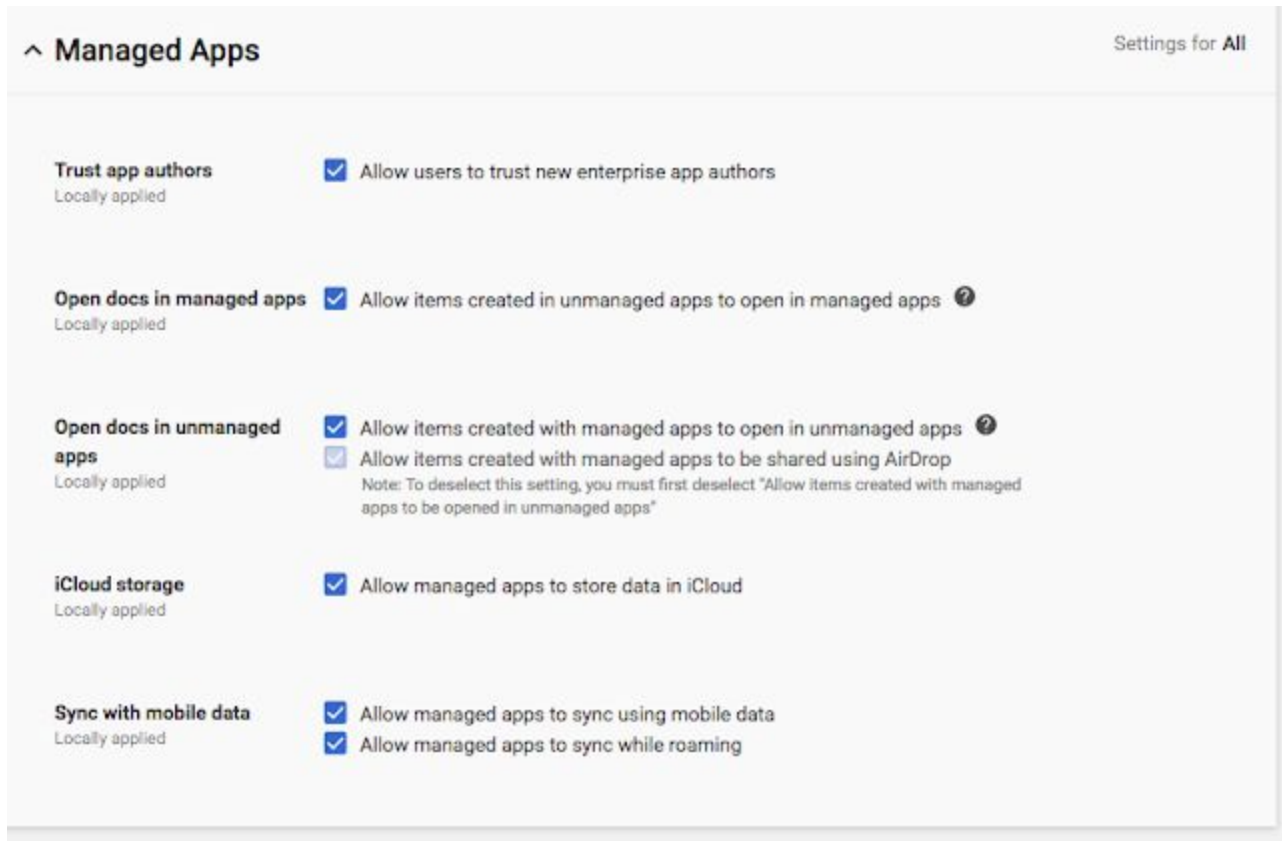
Managed Apps

Settings for All

Trust app authors
Locally applied

Allow users to trust new enterprise app authors

Open docs in managed apps
Locally applied

Allow items created in unmanaged apps to open in managed apps

Open docs in unmanaged apps
Locally applied

Allow items created with managed apps to open in unmanaged apps

Allow items created with managed apps to be shared using AirDrop

Note: To deselect this setting, you must first deselect "Allow items created with managed apps to be opened in unmanaged apps"

iCloud storage
Locally applied

Allow managed apps to store data in iCloud

Sync with mobile data
Locally applied

Allow managed apps to sync using mobile data

Allow managed apps to sync while roaming